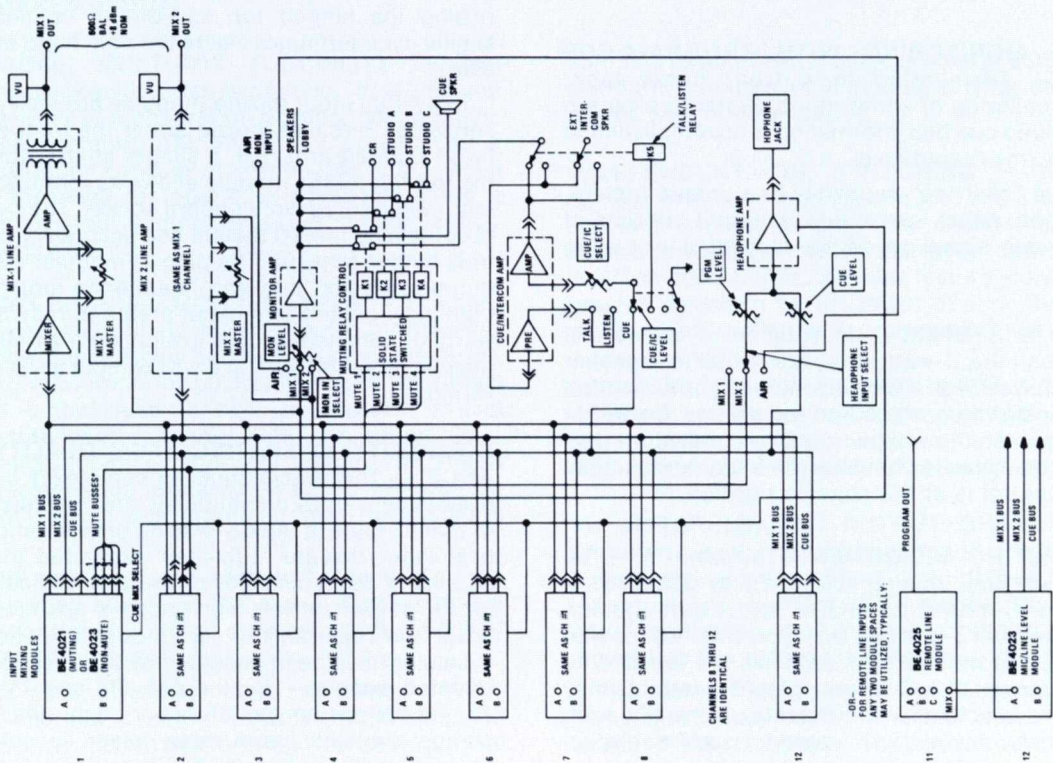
MIX 1 OUT
600Ω BAL +4 dBm NOM
MIX 2 OUT
VU
VU
MIX 1 LINE AMP
AMP
MIXER
MIX 1 MASTER
MIX 2 LINE AMP
(SAME AS MIX 1 CHANNEL)
MIX 2 MASTER
AIR MON INPUT
SPEAKERS
LOBBY
CR
STUDIO A
STUDIO B
STUDIO C
CUE SPKR
MONITOR AMP
MON LEVEL
AIR
MIX 1
MIX 2
MON IN SELECT
MUTING RELAY CONTROL
K1
K2
K3
K4
SOLID STATE SWITCHED
MUTE 1
MUTE 2
MUTE 3
MUTE 4
EXT INTER-COM SPKR
TALK/LISTEN RELAY
K5
CUE/INTERCOM AMP
AMP
PRE
CUE/IC SELECT
TALK
LISTEN
CUE
CUE/IC LEVEL
PGM LEVEL
HOPHONE JACK
HEADPHONE AMP
CUE LEVEL
HEADPHONE INPUT SELECT
MIX 1
MIX 2
AIR
MIX 1 BUS
MIX 2 BUS
CUE BUS
MUTE BUSSES*
CUE MIX SELECT
INPUT MIXING MODULES
BE 4021 (MUTING) OR BE 4023 (NON-MUTE)
A B
1
SAME AS CH #1
2
3
4
5
6
7
8
CHANNELS 8 THRU 12 ARE IDENTICAL
MIX 1 BUS
MIX 2 BUS
CUE BUS
SAME AS CH #1
12
–OR–
FOR REMOTE LINE INPUTS ANY TWO MODULE SPACES MAY BE UTILIZED, TYPICALLY:
PROGRAM OUT
BE 4025 REMOTE LINE MODULE
A B C MIX
11
MIX 1 BUS
MIX 2 BUS
CUE BUS
BE 4023 MIC/LINE LEVEL MODULE
A B
12